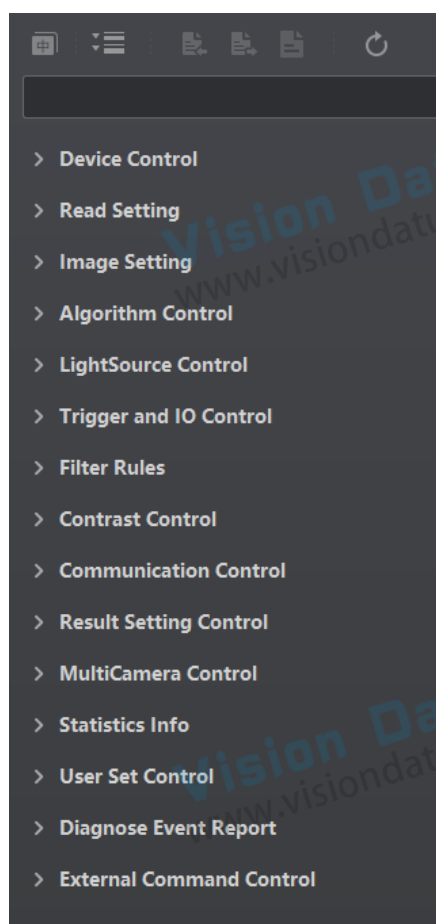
> Device Control

> Read Setting

> Image Setting

> Algorithm Control

> LightSource Control

> Trigger and IO Control

> Filter Rules

> Contrast Control

> Communication Control

> Result Setting Control

> MultiCamera Control

> Statistics Info

> User Set Control

> Diagnose Event Report

> External Command Control

Vision Da
www.visiondat

Vision Da
www.visiondat